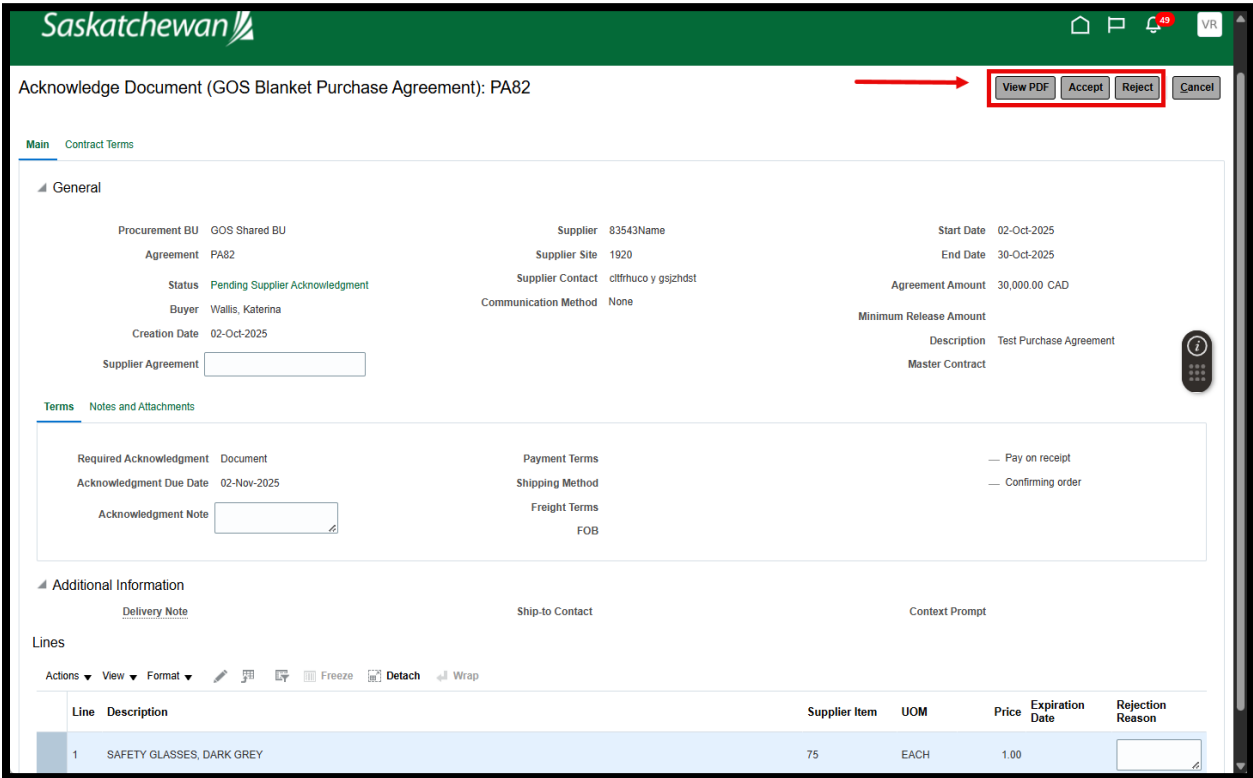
Saskatchewan

49 VR

Acknowledge Document (GOS Blanket Purchase Agreement): PA82

View PDF Accept Reject Cancel

Main Contract Terms

General

Procurement BU GOS Shared BU
Agreement PA82
Status Pending Supplier Acknowledgment
Buyer Wallis, Katerina
Creation Date 02-Oct-2025
Supplier Agreement

Supplier 83543Name
Supplier Site 1920
Supplier Contact cltfrhuco y gsjzhdst
Communication Method None

Start Date 02-Oct-2025
End Date 30-Oct-2025
Agreement Amount 30,000.00 CAD
Minimum Release Amount
Description Test Purchase Agreement
Master Contract

Terms Notes and Attachments

Required Acknowledgment Document
Acknowledgment Due Date 02-Nov-2025
Acknowledgment Note

Payment Terms
Shipping Method
Freight Terms
FOB

Pay on receipt
Confirming order

Additional Information

Delivery Note
Ship-to Contact
Context Prompt

Lines

Actions View Format Freeze Detach Wrap

| Line | Description | Supplier Item | UOM | Price | Expiration Date | Rejection Reason |
|---|---|---|---|---|---|---|
| 1 | SAFETY GLASSES, DARK GREY | 75 | EACH | 1.00 | | |